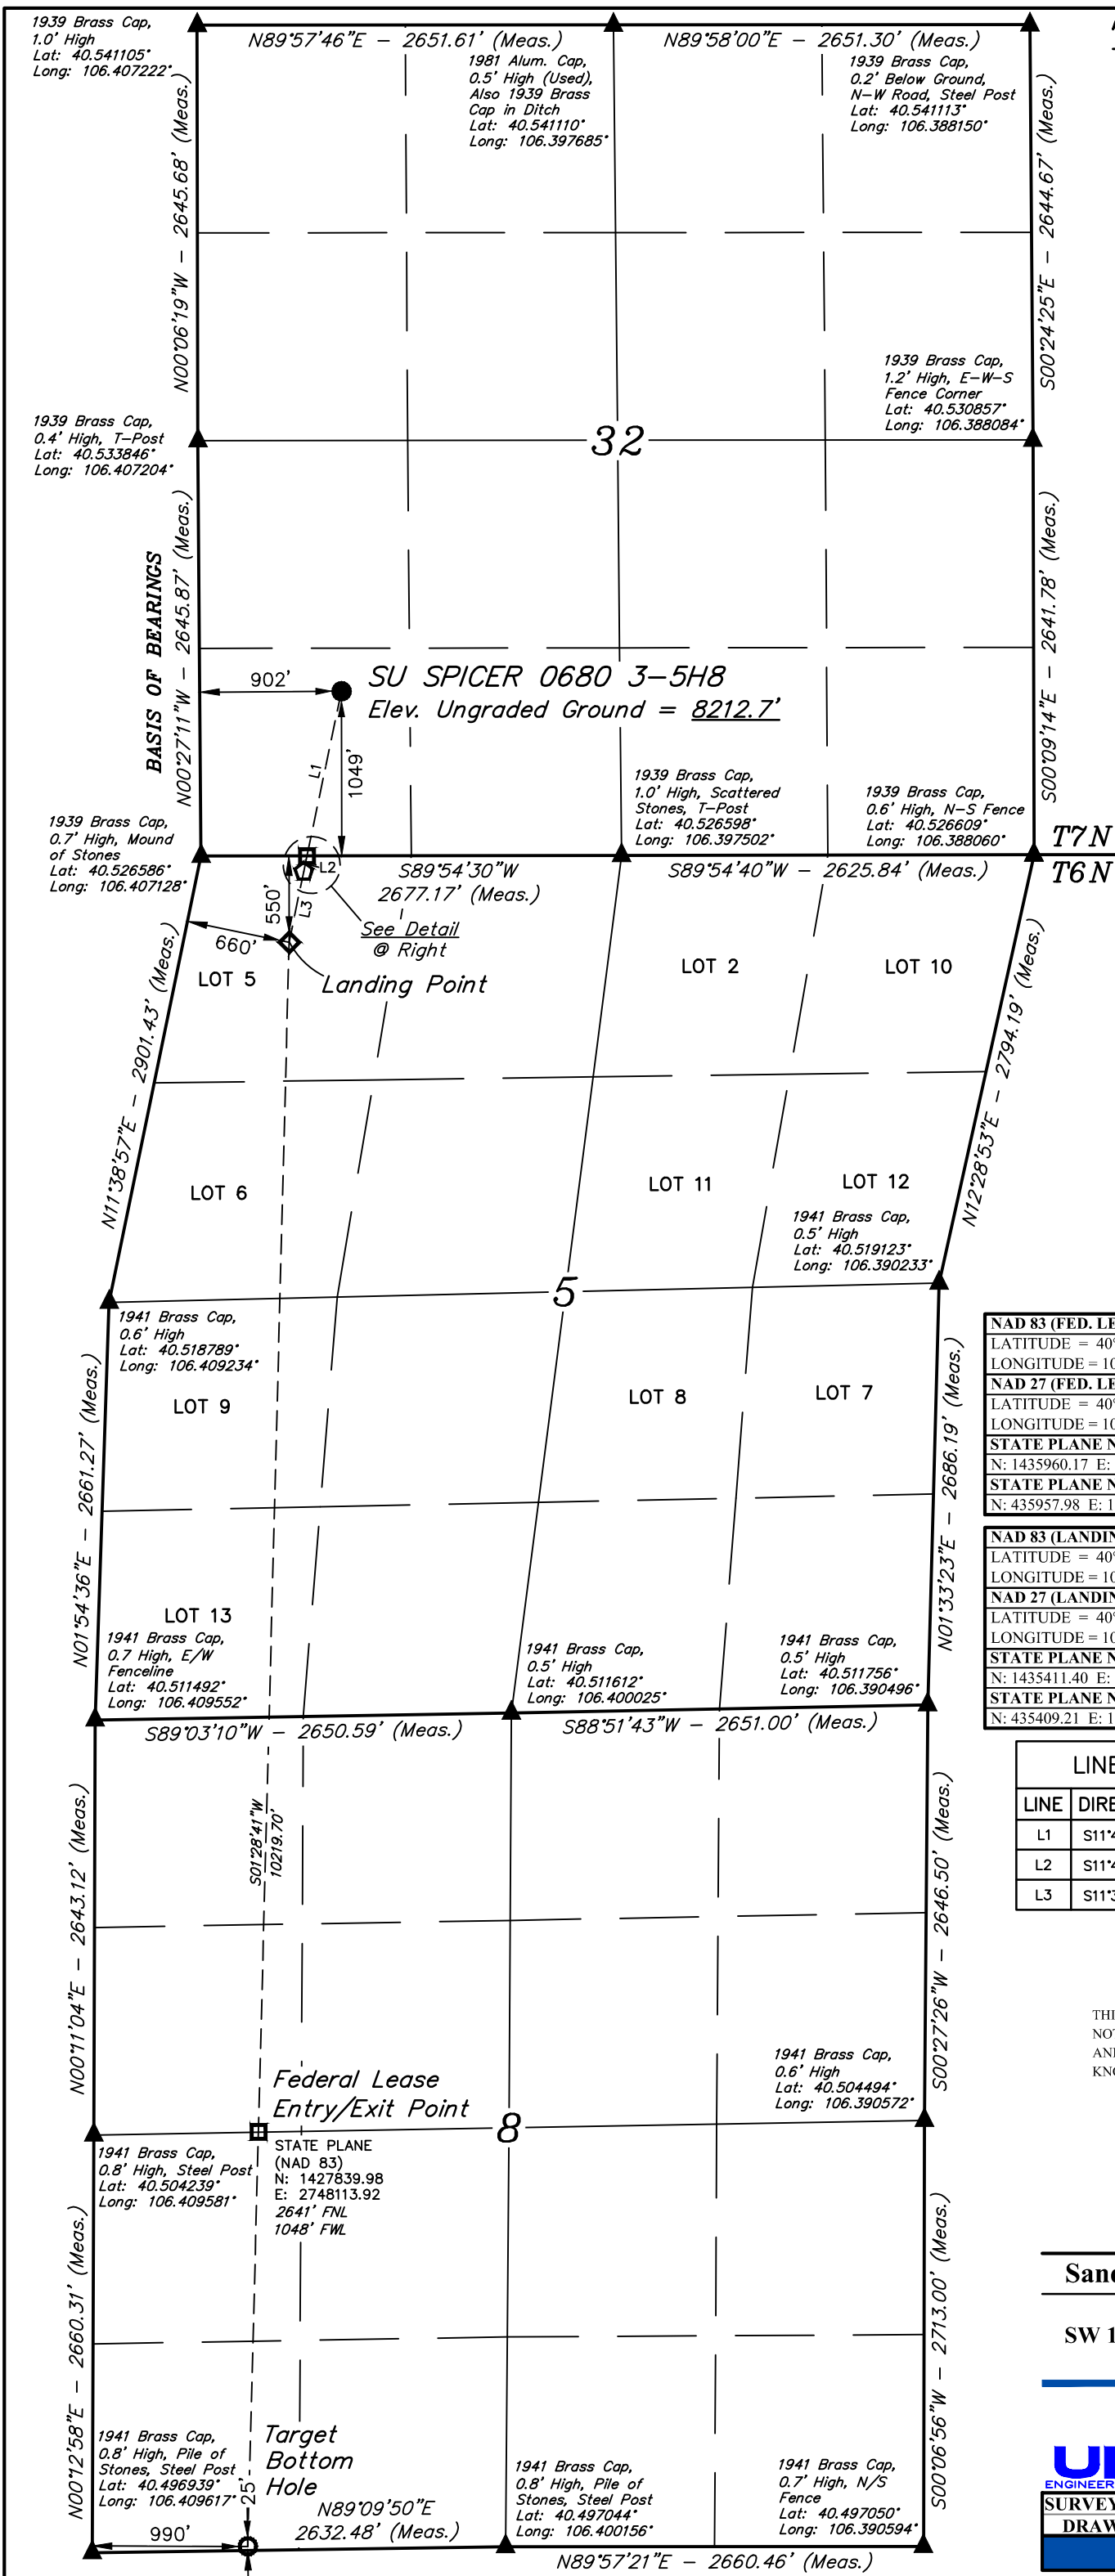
1939 Brass Cap, 1.0' High Lat: 40.541105° Long: 106.407222°

N89°57'46"E – 2651.61' (Meas.)

1981 Alum. Cap, 0.5' High (Used), Also 1939 Brass Cap in Ditch Lat: 40.541110° Long: 106.397685°

N89°58'00"E – 2651.30' (Meas.)

1939 Brass Cap, 0.2' Below Ground, N–W Road, Steel Post Lat: 40.541113° Long: 106.388150°

N00°06'19"W – 2645.68' (Meas.)

S00°24'25"E – 2644.67' (Meas.)

1939 Brass Cap, 1.2' High, E–W–S Fence Corner Lat: 40.530857° Long: 106.388084°

1939 Brass Cap, 0.4' High, T–Post Lat: 40.533846° Long: 106.407204°

32

BASIS OF BEARINGS

N00°27'11"W – 2645.87' (Meas.)

S00°09'14"E – 2641.78' (Meas.)

902'

SU SPICER 0680 3–5H8

Elev. Ungraded Ground = 8212.7'

L1

1049'

1939 Brass Cap, 1.0' High, Scattered Stones, T–Post Lat: 40.526598° Long: 106.397502°

1939 Brass Cap, 0.6' High, N–S Fence Lat: 40.526609° Long: 106.388060°

1939 Brass Cap, 0.7' High, Mound of Stones Lat: 40.526586° Long: 106.407128°

L2

S89°54'30"W 2677.17' (Meas.)

S89°54'40"W – 2625.84' (Meas.)

T7N

T6N

550'

L3

See Detail @ Right

660'

Landing Point

LOT 5

LOT 2

LOT 10

N11°38'57"E – 2901.43' (Meas.)

N12°28'53"E – 2794.19' (Meas.)

LOT 6

LOT 11

LOT 12

1941 Brass Cap, 0.5' High Lat: 40.519123° Long: 106.390233°

5

1941 Brass Cap, 0.6' High Lat: 40.518789° Long: 106.409234°

LOT 9

LOT 8

LOT 7

N01°54'36"E – 2661.27' (Meas.)

N01°33'23"E – 2686.19' (Meas.)

| NAD 83 (FED. LE |
|---|
| LATITUDE = 40° |
| LONGITUDE = 10 |
| NAD 27 (FED. LE |
| LATITUDE = 40° |
| LONGITUDE = 10 |
| STATE PLANE N |
| N: 1435960.17 E: |
| STATE PLANE N |
| N: 435957.98 E: 1 |

| NAD 83 (LANDIN |
|---|
| LATITUDE = 40° |
| LONGITUDE = 10 |
| NAD 27 (LANDIN |
| LATITUDE = 40° |
| LONGITUDE = 10 |
| STATE PLANE N |
| N: 1435411.40 E: |
| STATE PLANE N |
| N: 435409.21 E: 1 |

LOT 13

1941 Brass Cap, 0.7 High, E/W Fenceline Lat: 40.511492° Long: 106.409552°

1941 Brass Cap, 0.5' High Lat: 40.511612° Long: 106.400025°

1941 Brass Cap, 0.5' High Lat: 40.511756° Long: 106.390496°

S89°03'10"W – 2650.59' (Meas.)

S88°51'43"W – 2651.00' (Meas.)

| LINE | |
|---|---|
| LINE | DIRE |
| L1 | S11° |
| L2 | S11° |
| L3 | S11° |

N00°11'04"E – 2643.12' (Meas.)

S01°28'41"W 10219.70'

S00°27'26"W – 2646.50' (Meas.)

THI NOT AN KNO

Federal Lease Entry/Exit Point

8

1941 Brass Cap, 0.6' High Lat: 40.504494° Long: 106.390572°

STATE PLANE (NAD 83) N: 1427839.98 E: 2748113.92 2641' FNL 1048' FWL

1941 Brass Cap, 0.8' High, Steel Post Lat: 40.504239° Long: 106.409581°

N00°12'58"E – 2660.31' (Meas.)

S00°06'56"W – 2713.00' (Meas.)

Sanc

SW 1

1941 Brass Cap, 0.8' High, Pile of Stones, Steel Post Lat: 40.496939° Long: 106.409617°

25'

Target Bottom Hole

N89°09'50"E 2632.48' (Meas.)

1941 Brass Cap, 0.8' High, Pile of Stones, Steel Post Lat: 40.497044° Long: 106.400156°

1941 Brass Cap, 0.7' High, N/S Fence Lat: 40.497050° Long: 106.390594°

990'

N89°57'21"E – 2660.46' (Meas.)

UI ENGINEER

SURVEY

DRAW